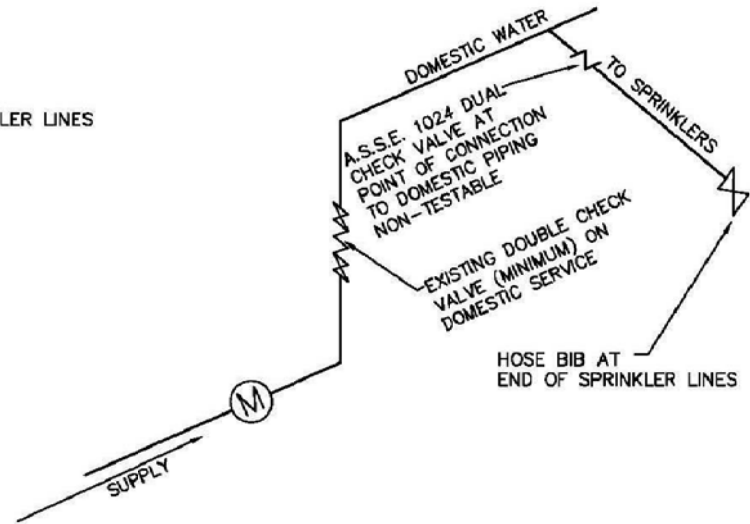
LER LINES

DOMESTIC WATER

TO SPRINKLERS

A.S.S.E. 1024 DUAL-CHECK VALVE AT POINT OF CONNECTION TO DOMESTIC PIPING NON-TESTABLE

EXISTING DOUBLE CHECK VALVE (MINIMUM) ON DOMESTIC SERVICE

HOSE BIB AT END OF SPRINKLER LINES

M

SUPPLY